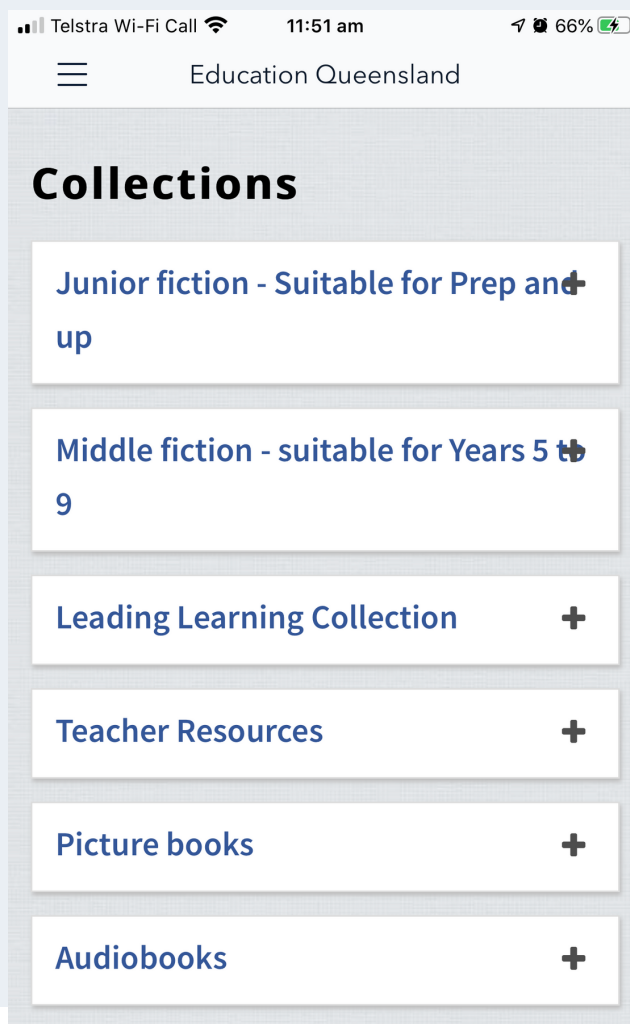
Telstra Wi-Fi Call 11:51 am 66%

Education Queensland

Collections

Junior fiction - Suitable for Prep and up +

Middle fiction - suitable for Years 5 to 9 +

Leading Learning Collection +

Teacher Resources +

Picture books +

Audiobooks +